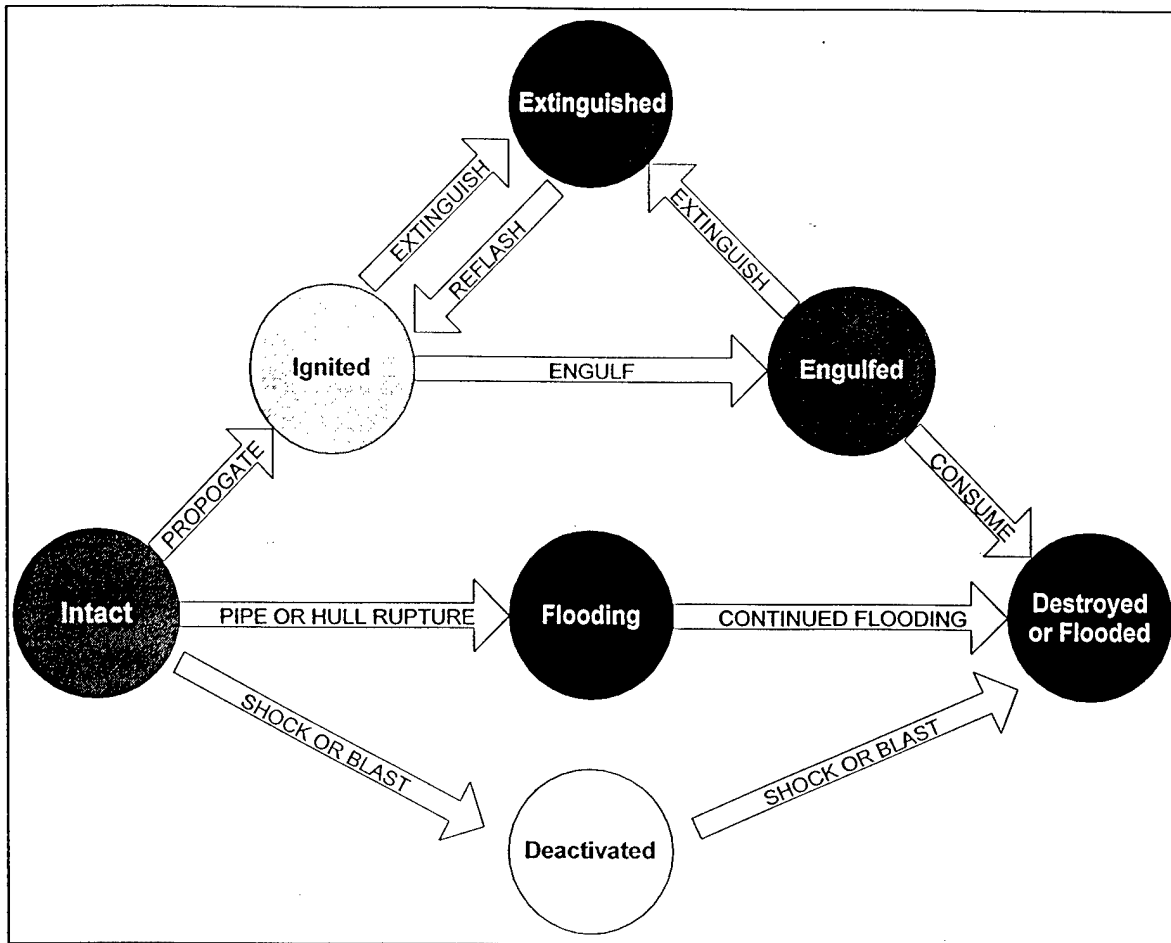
Extinguished

EXTINGUISH

REFLASH

EXTINGUISH

Ignited

ENGULF

Engulfed

PROPOGATE

CONSUME

Intact

PIPE OR HULL RUPTURE

Flooding

CONTINUED FLOODING

Destroyed or Flooded

SHOCK OR BLAST

SHOCK OR BLAST

Deactivated